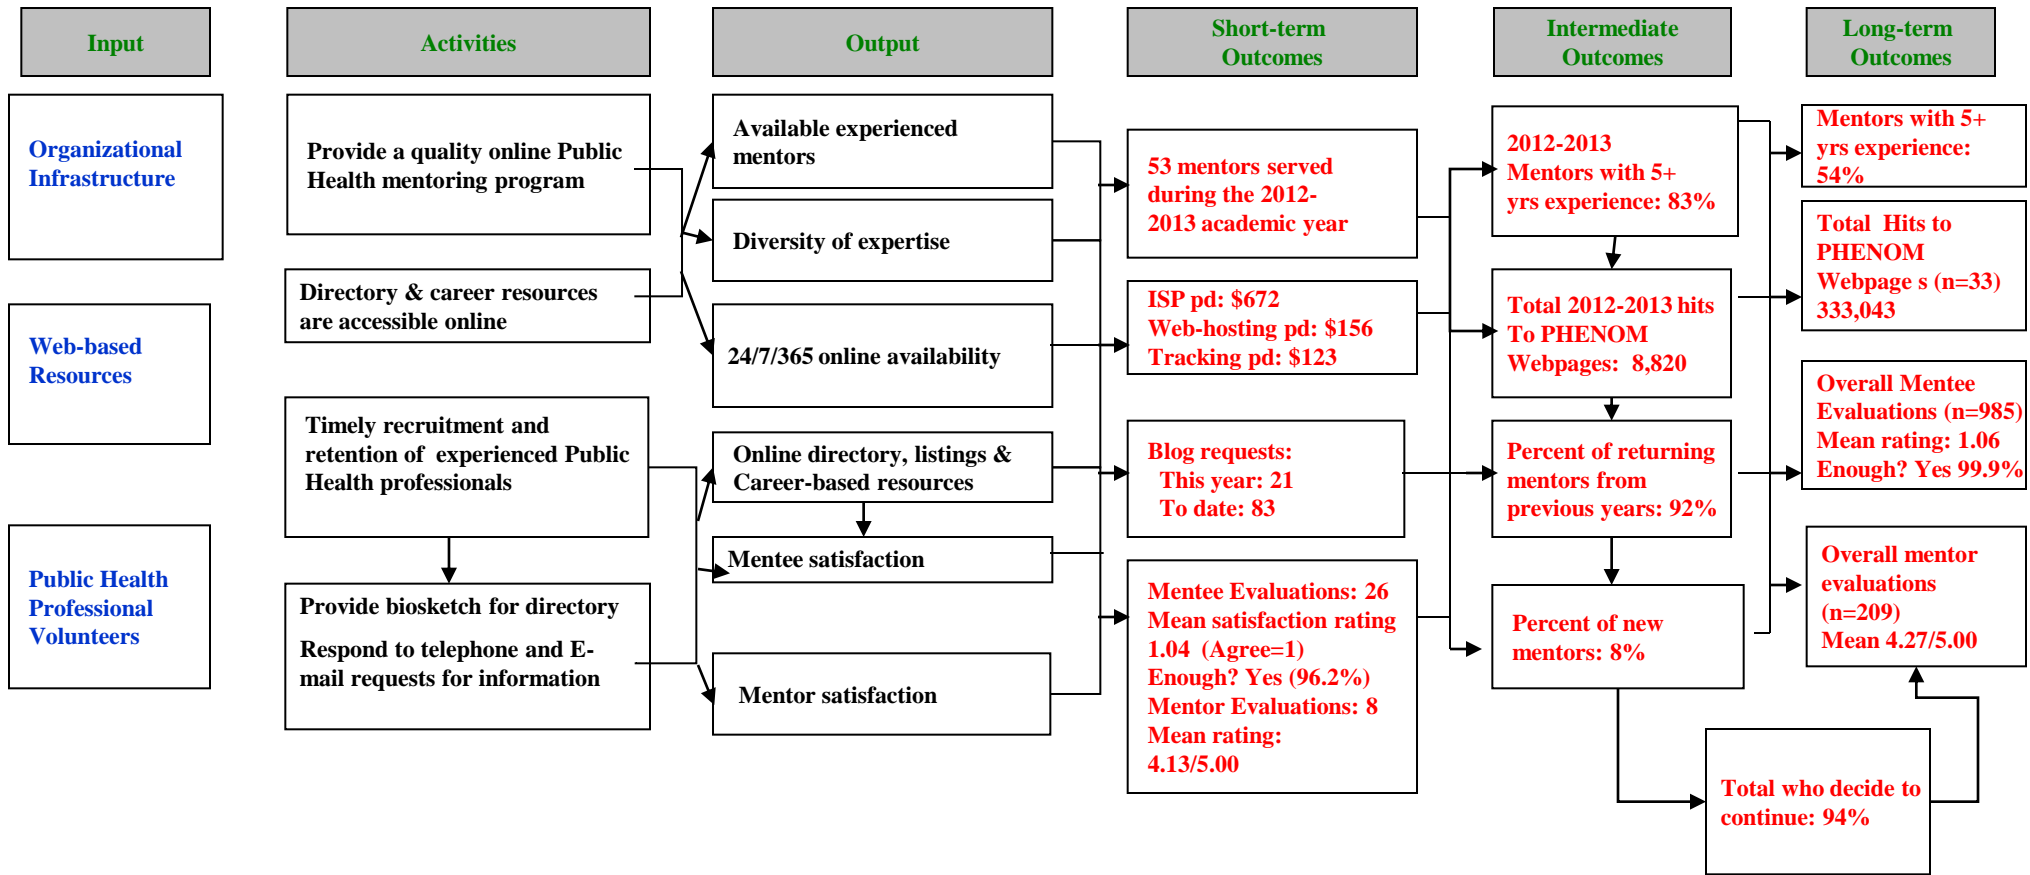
Input

Activities

Output

Short-term Outcomes

Intermediate Outcomes

Long-term Outcomes

Organizational Infrastructure

Web-based Resources

Public Health Professional Volunteers

Provide a quality online Public Health mentoring program

Directory & career resources are accessible online

Timely recruitment and retention of experienced Public Health professionals

Provide biosketch for directory

Respond to telephone and E-mail requests for information

Available experienced mentors

Diversity of expertise

24/7/365 online availability

Online directory, listings & Career-based resources

Mentee satisfaction

Mentor satisfaction

53 mentors served during the 2012-2013 academic year

ISP pd: \$672
Web-hosting pd: \$156
Tracking pd: \$123

Blog requests:
This year: 21
To date: 83

Mentee Evaluations: 26
Mean satisfaction rating 1.04 (Agree=1)
Enough? Yes (96.2%)
Mentor Evaluations: 8
Mean rating: 4.13/5.00

2012-2013
Mentors with 5+ yrs experience: 83%

Total 2012-2013 hits To PHENOM Webpages: 8,820

Percent of returning mentors from previous years: 92%

Percent of new mentors: 8%

Total who decide to continue: 94%

Mentors with 5+ yrs experience: 54%

Total Hits to PHENOM Webpage s (n=33) 333,043

Overall Mentee Evaluations (n=985)
Mean rating: 1.06
Enough? Yes 99.9%

Overall mentor evaluations (n=209)
Mean 4.27/5.00